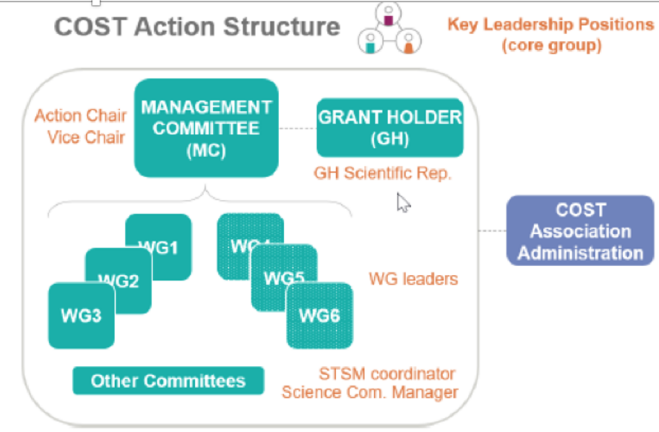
COST Action Structure

Key Leadership Positions (core group)

Action Chair
Vice Chair

MANAGEMENT COMMITTEE (MC)

GRANT HOLDER (GH)

GH Scientific Rep.

COST Association Administration

WG1

WG2

WG3

WG4

WG5

WG6

WG leaders

Other Committees

STSM coordinator
Science Com. Manager